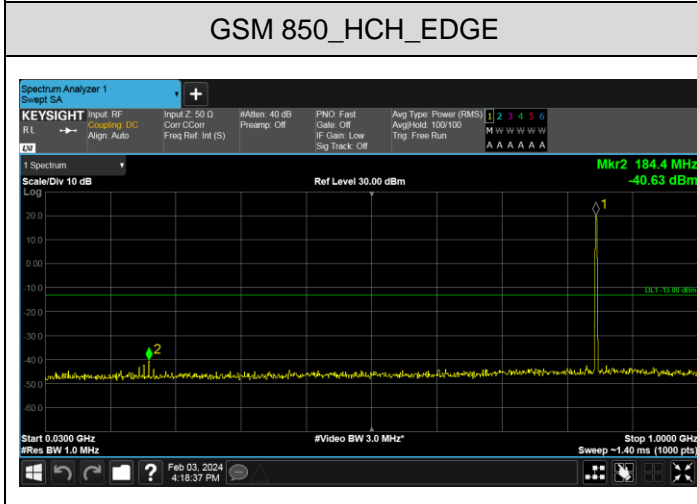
GSM 850_HCH_EDGE

Spectrum Analyzer 1
Swept SA

KEYSIGHT Input: RF Coupling: DC Align: Auto
RL
Input Z: 50 Ω Corr CCorr Freq Ref: Int (S)
#Atten: 40 dB Preamp: Off
PNO: Fast Gate: Off IF Gain: Low Sig Track: Off
Avg Type: Power (RMS) Avg|Hold: 100/100 Trig: Free Run
1 2 3 4 5 6
M W W W W W
A A A A A A

1 Spectrum
Scale/Div 10 dB
Log
Ref Level 30.00 dBm
Mkr2 184.4 MHz
-40.63 dBm

20.0
10.0
0.00
-10.0
-20.0
-30.0
-40.0
-50.0
-60.0

1
2
DL1 -13.00 dBm

Start 0.0300 GHz
#Res BW 1.0 MHz
#Video BW 3.0 MHz*
Stop 1.0000 GHz
Sweep ~1.40 ms (1000 pts)

Feb 03, 2024
4:18:37 PM